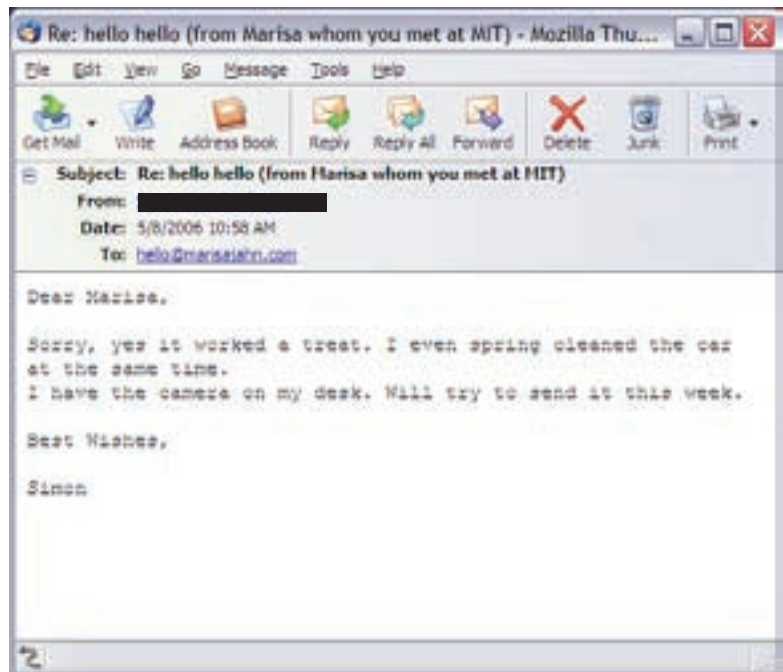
Re: hello hello (from Marisa whom you met at MIT) - Mozilla Thu...

File Edit View Go Message Tools Help

Get Mail Write Address Book Reply Reply All Forward Delete Junk Print

Subject: Re: hello hello (from Marisa whom you met at MIT)
From:
Date: 5/8/2006 10:58 AM
To: hello@marisajahn.com

Dear Marisa,

Sorry, yes it worked a treat. I even spring cleaned the car at the same time.
I have the camera on my desk. Will try to send it this week.

Best Wishes,

Simon